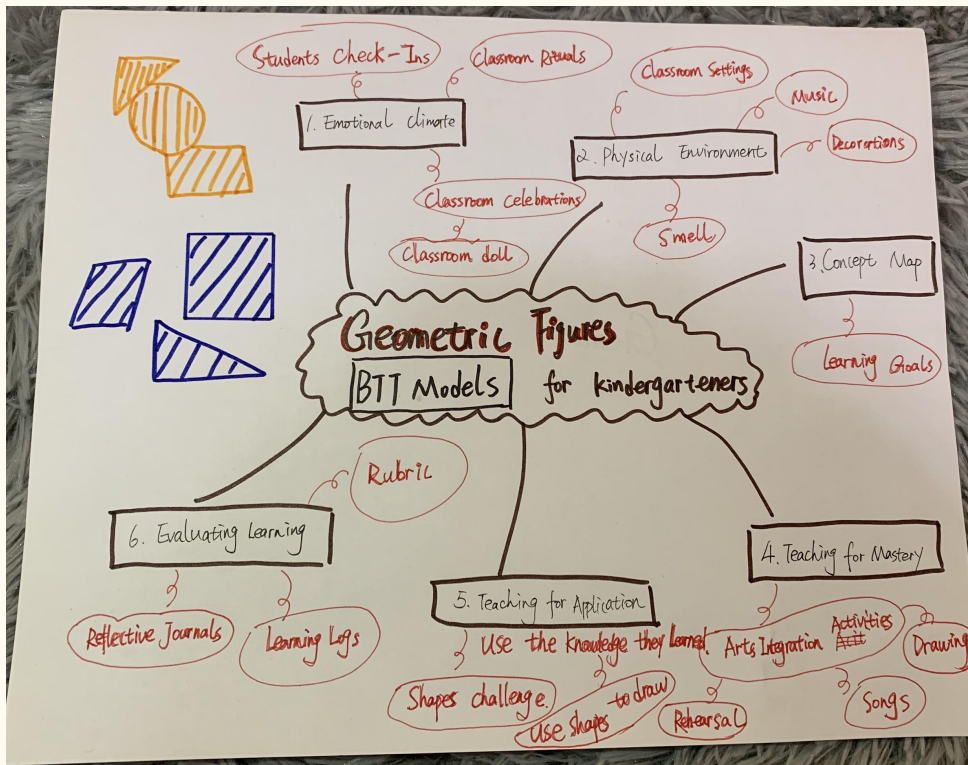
Geometric Figures
BTT Models for kindergarteners

1. Emotional climate
Students Check-Ins
Classroom Rituals
Classroom celebrations
Classroom doll

2. Physical Environment
Classroom Settings
Music
Decorations
Smell

3. Concept Map
Learning Goals

4. Teaching for Mastery
Arts Integration ~~Art~~ Activities
Drawing
Songs
Rehearsal

5. Teaching for Application
Use the knowledge they learned
Shapes challenge
Use shapes to draw

6. Evaluating Learning
Rubric
Reflective Journals
Learning Logs